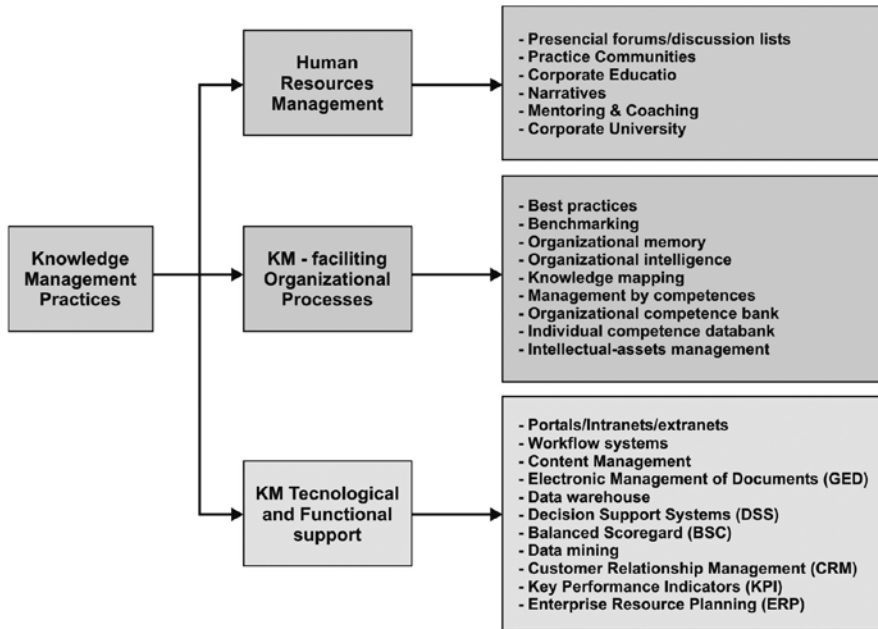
Knowledge Management Practices

Human Resources Management

- Presencial forums/discussion lists
- Practice Communities
- Corporate Educatio
- Narratives
- Mentoring & Coaching
- Corporate University

KM - faciliting Organizational Processes

- Best practices
- Benchmarking
- Organizational memory
- Organizational intelligence
- Knowledge mapping
- Management by competences
- Organizational competence bank
- Individual competence databank
- Intellectual-assets management

KM Tecnological and Functional support

- Portals/Intranets/extranets
- Workflow systems
- Content Management
- Electronic Management of Documents (GED)
- Data warehouse
- Decision Support Systems (DSS)
- Balanced Scoregard (BSC)
- Data mining
- Customer Relationship Management (CRM)
- Key Performance Indicators (KPI)
- Enterprise Resource Planning (ERP)